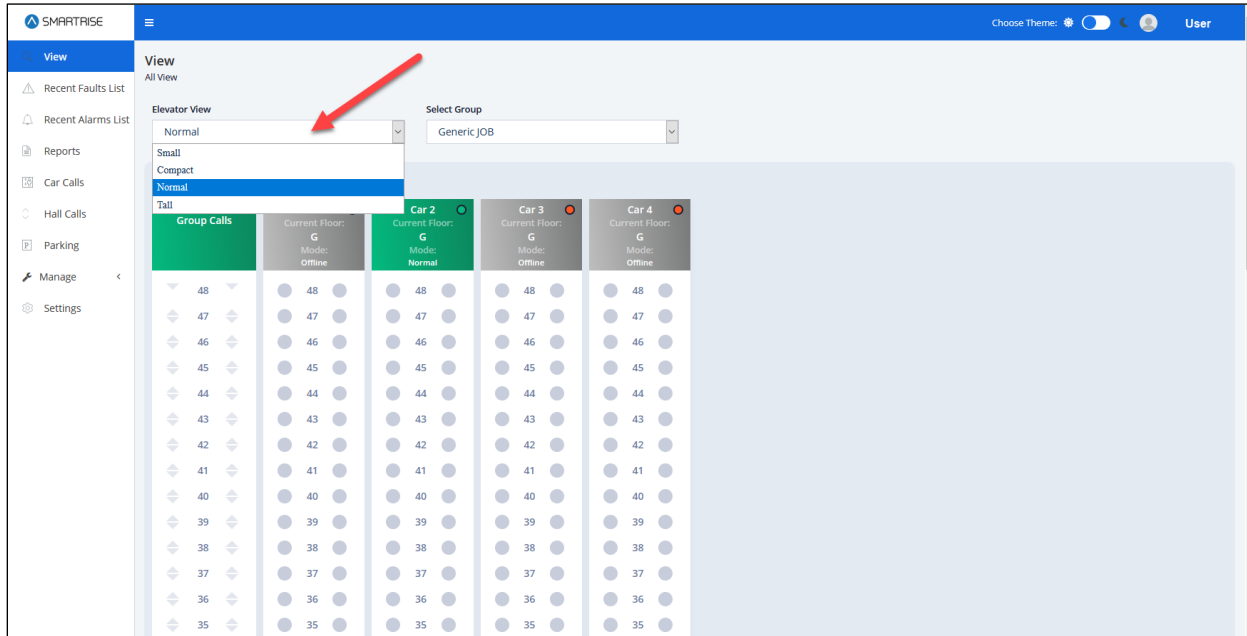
SMARTRISE

Choose Theme:

User

View

Recent Faults List

Recent Alarms List

Reports

Car Calls

Hall Calls

Parking

Manage

Settings

View
All View

Elevator View

Normal

Small
Compact
Normal
Tall

Select Group

Generic JOB

Group Calls

48
47
46
45
44
43
42
41
40
39
38
37
36
35

Current Floor:
G
Mode:
Offline

48
47
46
45
44
43
42
41
40
39
38
37
36
35

Car 2
Current Floor:
G
Mode:
Normal

48
47
46
45
44
43
42
41
40
39
38
37
36
35

Car 3
Current Floor:
G
Mode:
Offline

48
47
46
45
44
43
42
41
40
39
38
37
36
35

Car 4
Current Floor:
G
Mode:
Offline

48
47
46
45
44
43
42
41
40
39
38
37
36
35